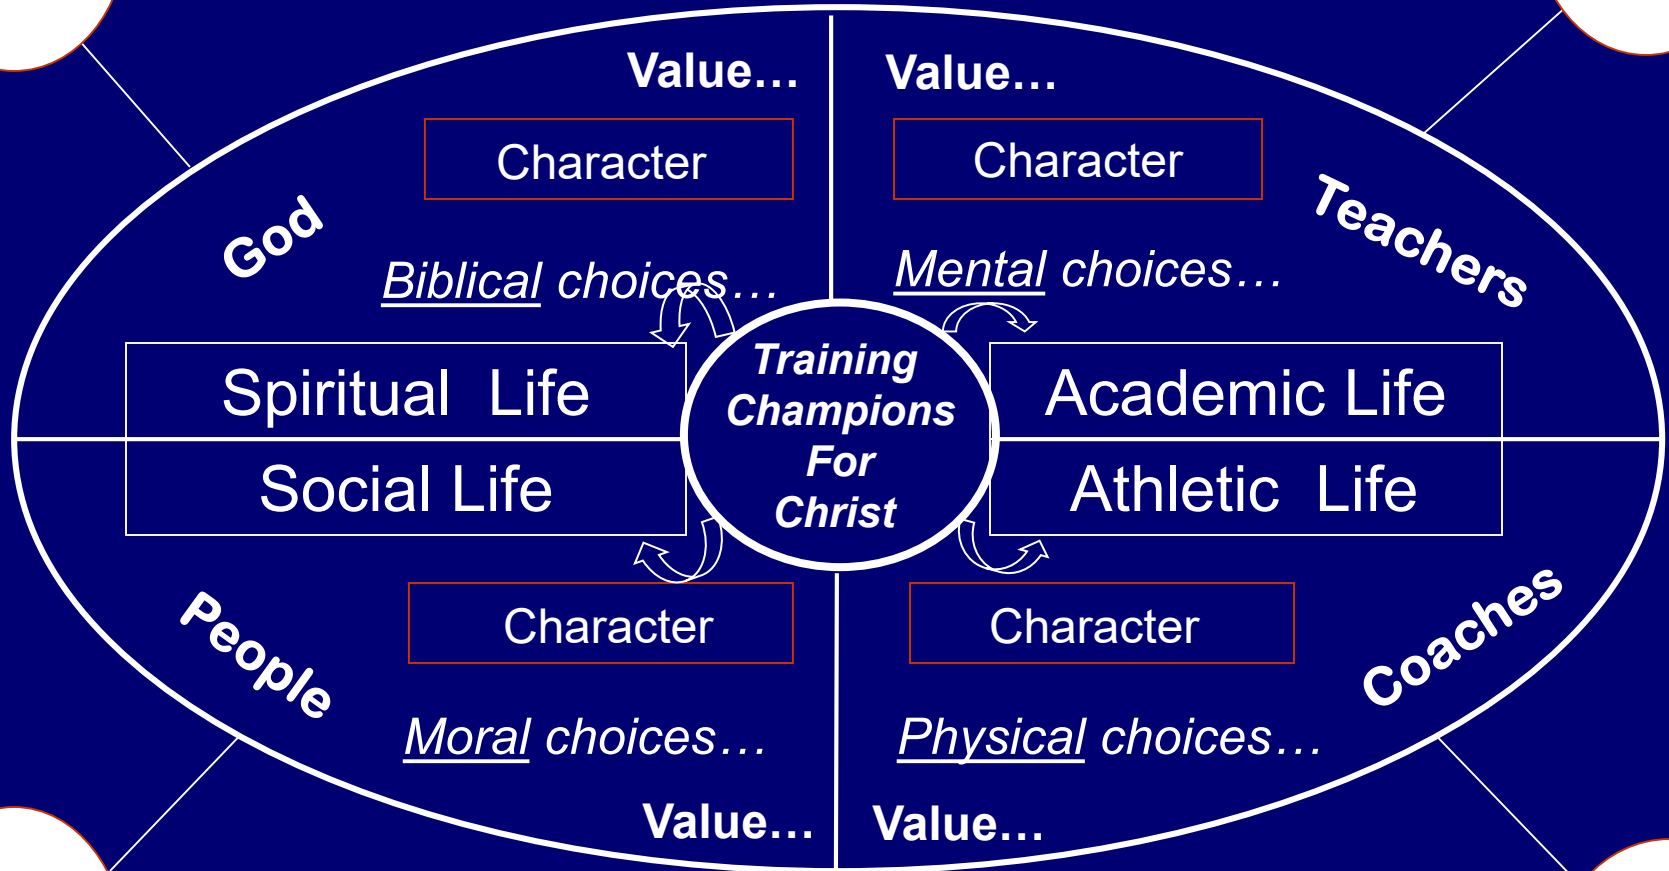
Value…

Character

God

Biblical choices…

Value…

Character

Teachers

Mental choices…

Spiritual Life

Social Life

Training Champions For Christ

Academic Life

Athletic Life

People

Character

Moral choices…

Value…

Character

Coaches

Physical choices…

Value…